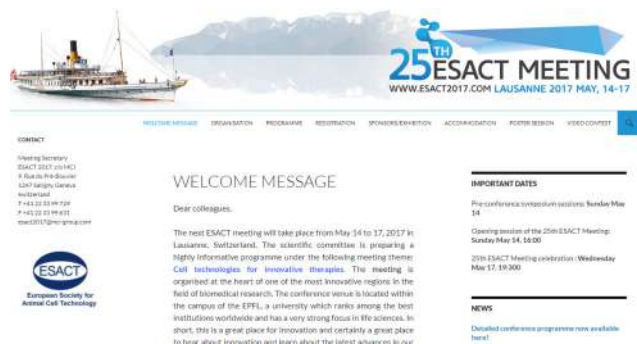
25TH ESACT MEETING
WWW.ESACT2017.COM LAUSANNE 2017 MAY, 14-17

WELCOME MESSAGE ORGANISATION PROGRAMME REGISTRATION SPONSORS/EXHIBITION ACCOMMODATION POSTER SESSION VIDEO CONTEST

CONTACT

Meeting Secretary
ESACT 2017 c/o MCI
9, Rue du Pré-Bouvier
1242 Satigny Geneva
Switzerland
T +41 22 33 99 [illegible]
F +41 22 33 99 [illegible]
esact2017@mci-group.com

ESACT
European Society for Animal Cell Technology

WELCOME MESSAGE

Dear colleagues,

The next ESACT meeting will take place from May 14 to 17, 2017 in Lausanne, Switzerland. The scientific committee is preparing a highly informative programme under the following meeting theme: Cell technologies for innovative therapies. The meeting is organised at the heart of one of the most innovative regions in the field of biomedical research. The conference venue is located within the campus of the EPFL, a university which ranks among the best institutions worldwide and has a very strong focus in life sciences. In short, this is a great place for innovation and certainly a great place to hear about innovation and learn about the latest advances in our

IMPORTANT DATES

Pre-conference symposium sessions: Sunday May 14

Opening session of the 25th ESACT Meeting: Sunday May 14, 16:00

25th ESACT Meeting celebration : Wednesday May 17, 19:300

NEWS

Detailed conference programme now available here!